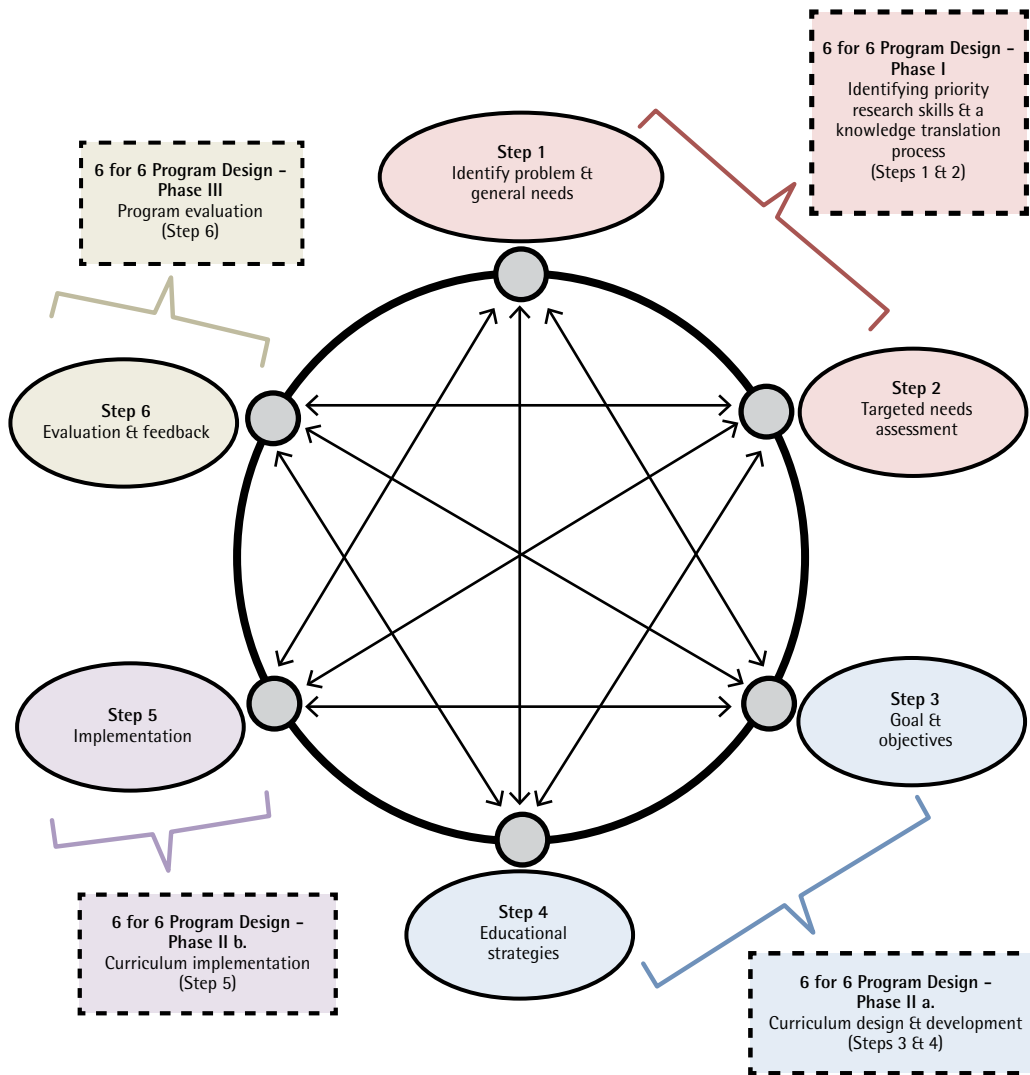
6 for 6 Program Design - Phase I
Identifying priority research skills & a knowledge translation process
(Steps 1 & 2)

6 for 6 Program Design - Phase III
Program evaluation
(Step 6)

Step 1
Identify problem & general needs

Step 6
Evaluation & feedback

Step 2
Targeted needs assessment

Step 5
Implementation

Step 3
Goal & objectives

Step 4
Educational strategies

6 for 6 Program Design - Phase II b.
Curriculum implementation
(Step 5)

6 for 6 Program Design - Phase II a.
Curriculum design & development
(Steps 3 & 4)